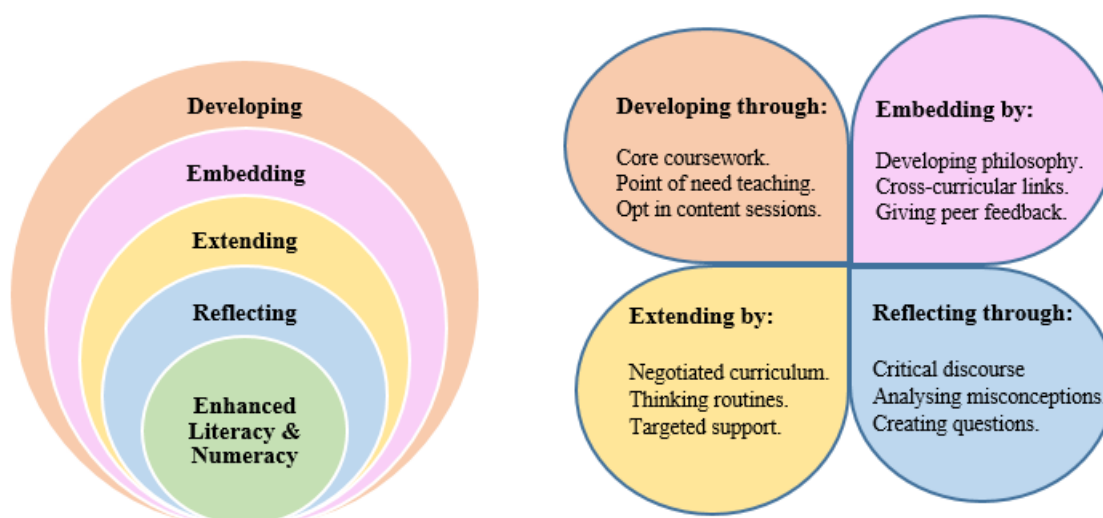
Developing

Embedding

Extending

Reflecting

Enhanced Literacy & Numeracy

Developing through:

Core coursework.
Point of need teaching.
Opt in content sessions.

Embedding by:

Developing philosophy.
Cross-curricular links.
Giving peer feedback.

Extending by:

Negotiated curriculum.
Thinking routines.
Targeted support.

Reflecting through:

Critical discourse
Analysing misconceptions
Creating questions.